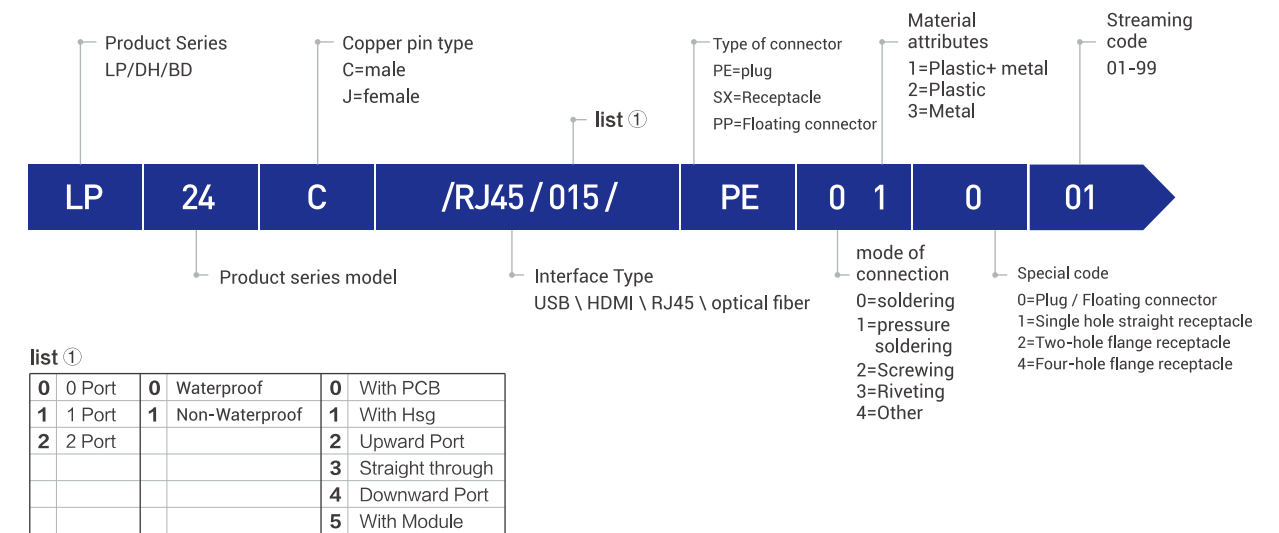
Product Series
LP/DH/BD

Copper pin type
C=male
J=female

list ①

Type of connector
PE=plug
SX=Receptacle
PP=Floating connector

Material attributes
1=Plastic+ metal
2=Plastic
3=Metal

Streaming code
01-99

LP | 24 | C | /RJ45 / 015 / | PE | 0 1 | 0 | 01

Product series model

Interface Type
USB \ HDMI \ RJ45 \ optical fiber

mode of connection
0=soldering
1=pressure soldering
2=Screwing
3=Riveting
4=Other

Special code
0=Plug / Floating connector
1=Single hole straight receptacle
2=Two-hole flange receptacle
4=Four-hole flange receptacle

list ①

| | | | | | |
|---|---|---|---|---|---|
| 0 | 0 Port | 0 | Waterproof | 0 | With PCB |
| 1 | 1 Port | 1 | Non-Waterproof | 1 | With Hsg |
| 2 | 2 Port | | | 2 | Upward Port |
| | | | | 3 | Straight through |
| | | | | 4 | Downward Port |
| | | | | 5 | With Module |